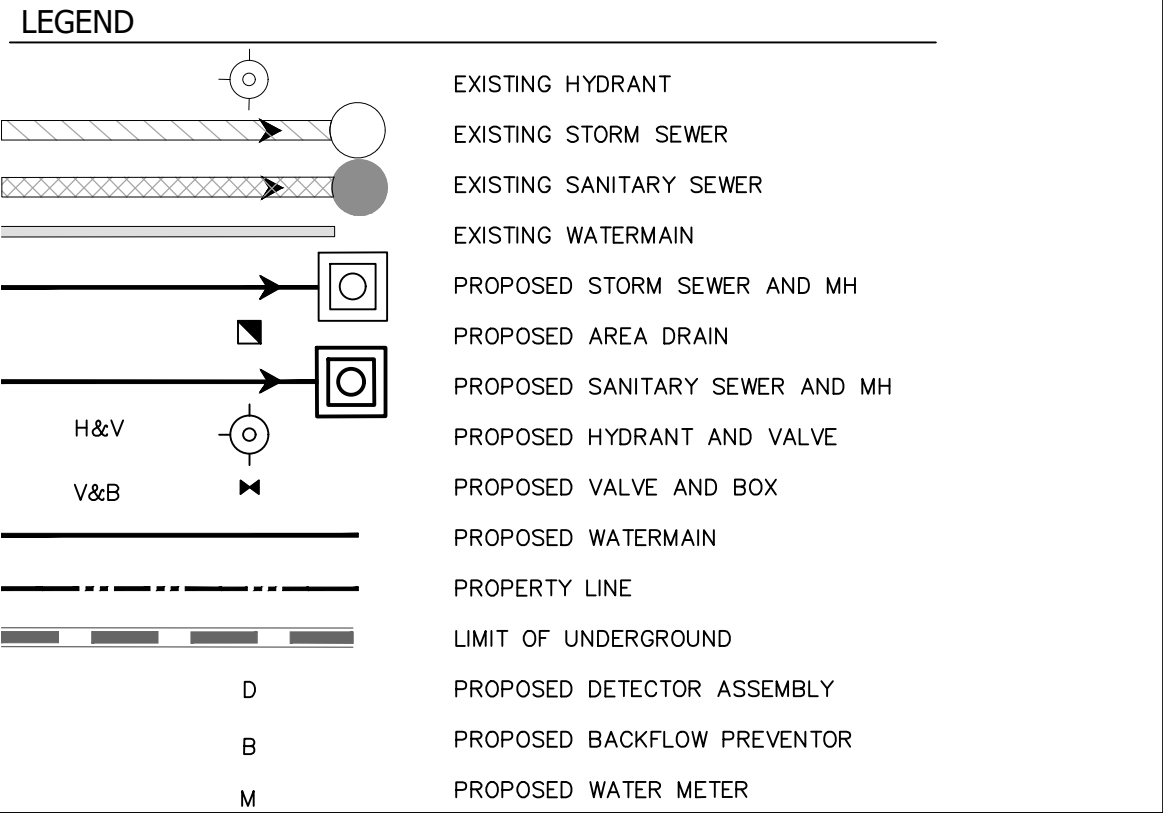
LEGEND

EXISTING HYDRANT

EXISTING STORM SEWER

EXISTING SANITARY SEWER

EXISTING WATERMAIN

PROPOSED STORM SEWER AND MH

PROPOSED AREA DRAIN

PROPOSED SANITARY SEWER AND MH

H&V PROPOSED HYDRANT AND VALVE

V&B PROPOSED VALVE AND BOX

PROPOSED WATERMAIN

PROPERTY LINE

LIMIT OF UNDERGROUND

D PROPOSED DETECTOR ASSEMBLY

B PROPOSED BACKFLOW PREVENTOR

M PROPOSED WATER METER